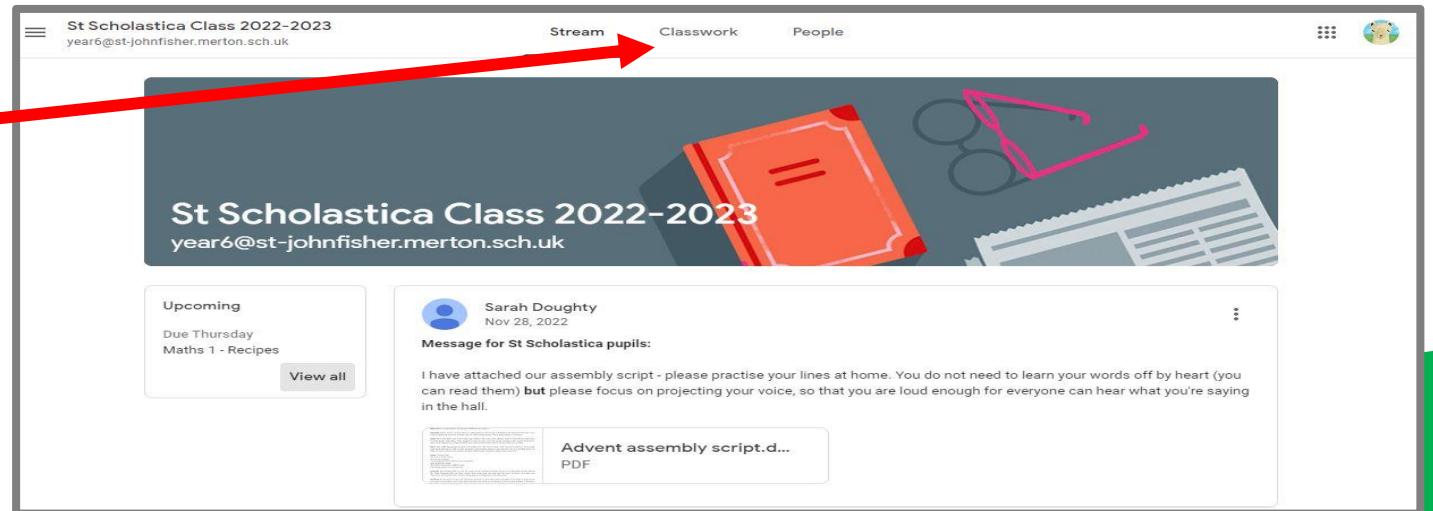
St Scholastica Class 2022-2023
year6@st-johnfisher.merton.sch.uk

Stream Classwork People

St Scholastica Class 2022-2023
year6@st-johnfisher.merton.sch.uk

Upcoming
Due Thursday
Maths 1 - Recipes
View all

Sarah Doughty
Nov 28, 2022

Message for St Scholastica pupils:

I have attached our assembly script - please practise your lines at home. You do not need to learn your words off by heart (you can read them) **but** please focus on projecting your voice, so that you are loud enough for everyone can hear what you're saying in the hall.

Advent assembly script.d...
PDF